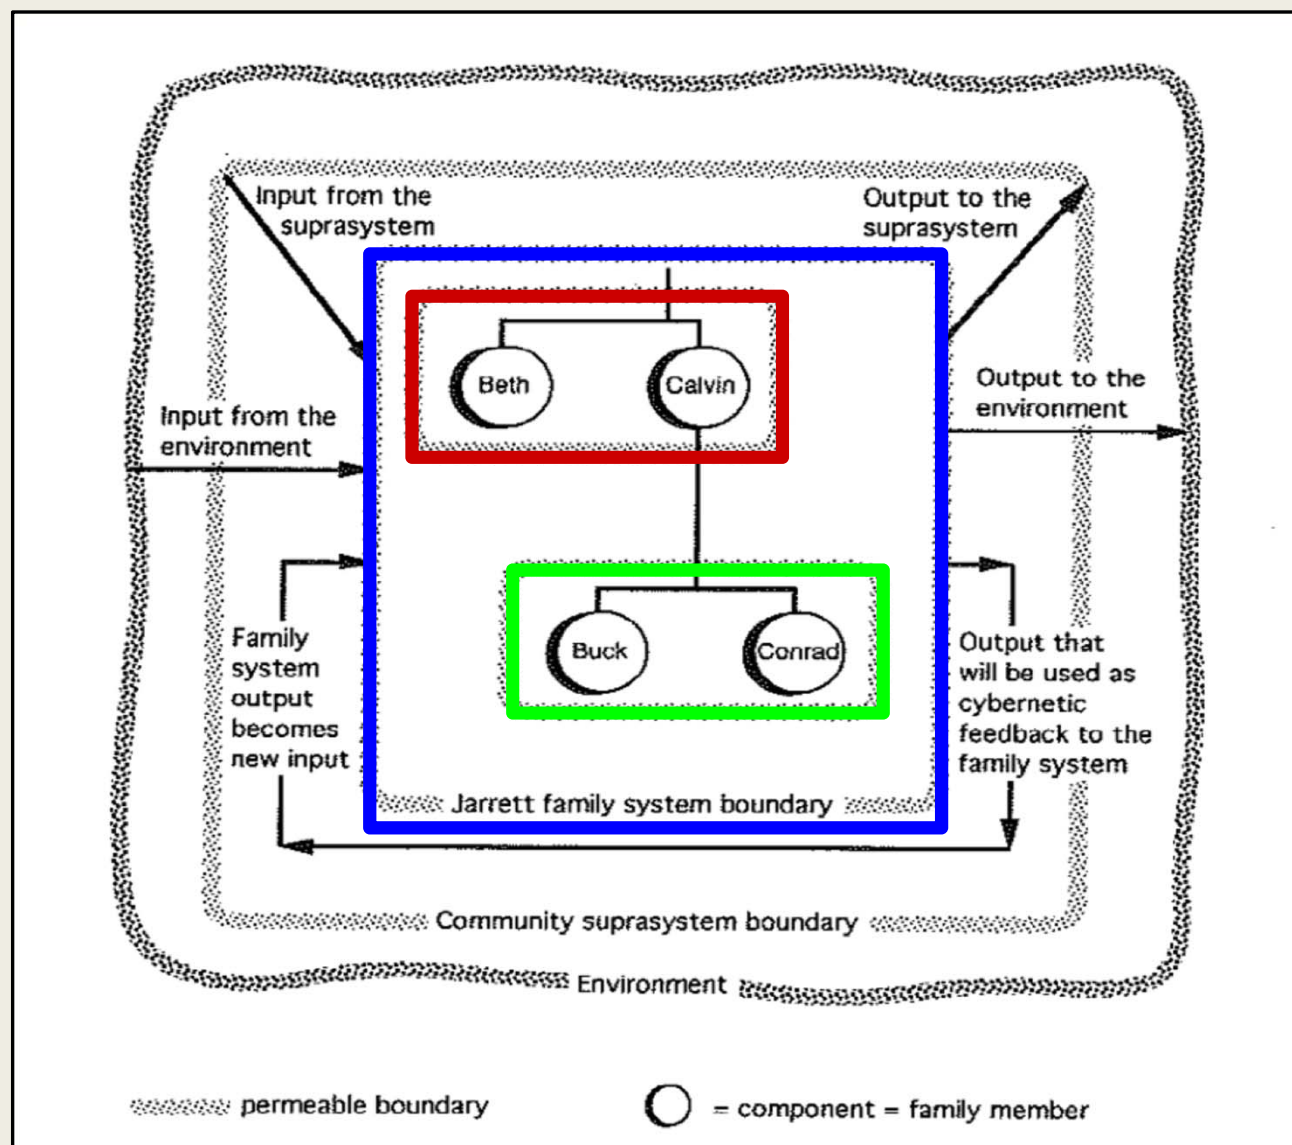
Input from the suprasystem

Output to the suprasystem

Beth

Calvin

Input from the environment

Output to the environment

Buck

Conrad

Family system output becomes new input

Output that will be used as cybernetic feedback to the family system

Jarrett family system boundary

Community suprasystem boundary

Environment

permeable boundary

= component = family member